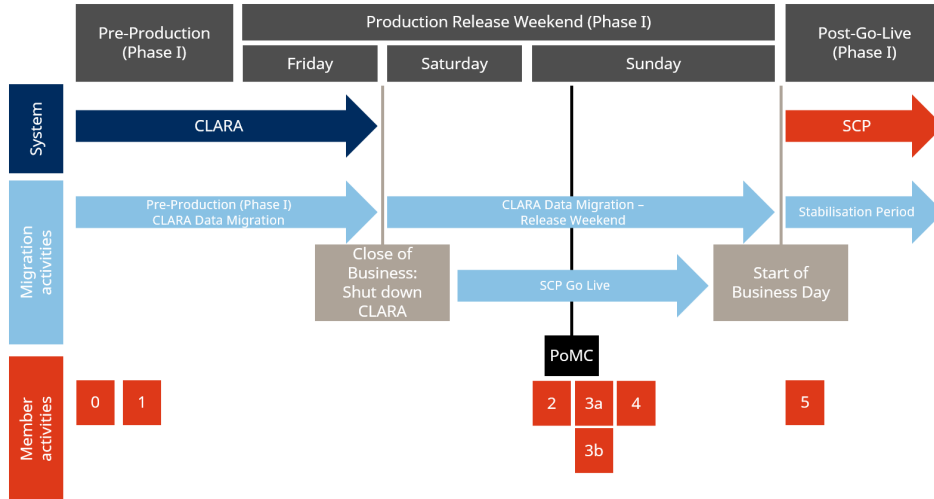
Pre-Production (Phase I)

Production Release Weekend (Phase I)

Friday

Saturday

Sunday

Post-Go-Live (Phase I)

System

CLARA

SCP

Migration activities

Pre-Production (Phase I) CLARA Data Migration

CLARA Data Migration – Release Weekend

Stabilisation Period

Close of Business: Shut down CLARA

SCP Go Live

Start of Business Day

PoMC

Member activities

0

1

2

3a

4

3b

5